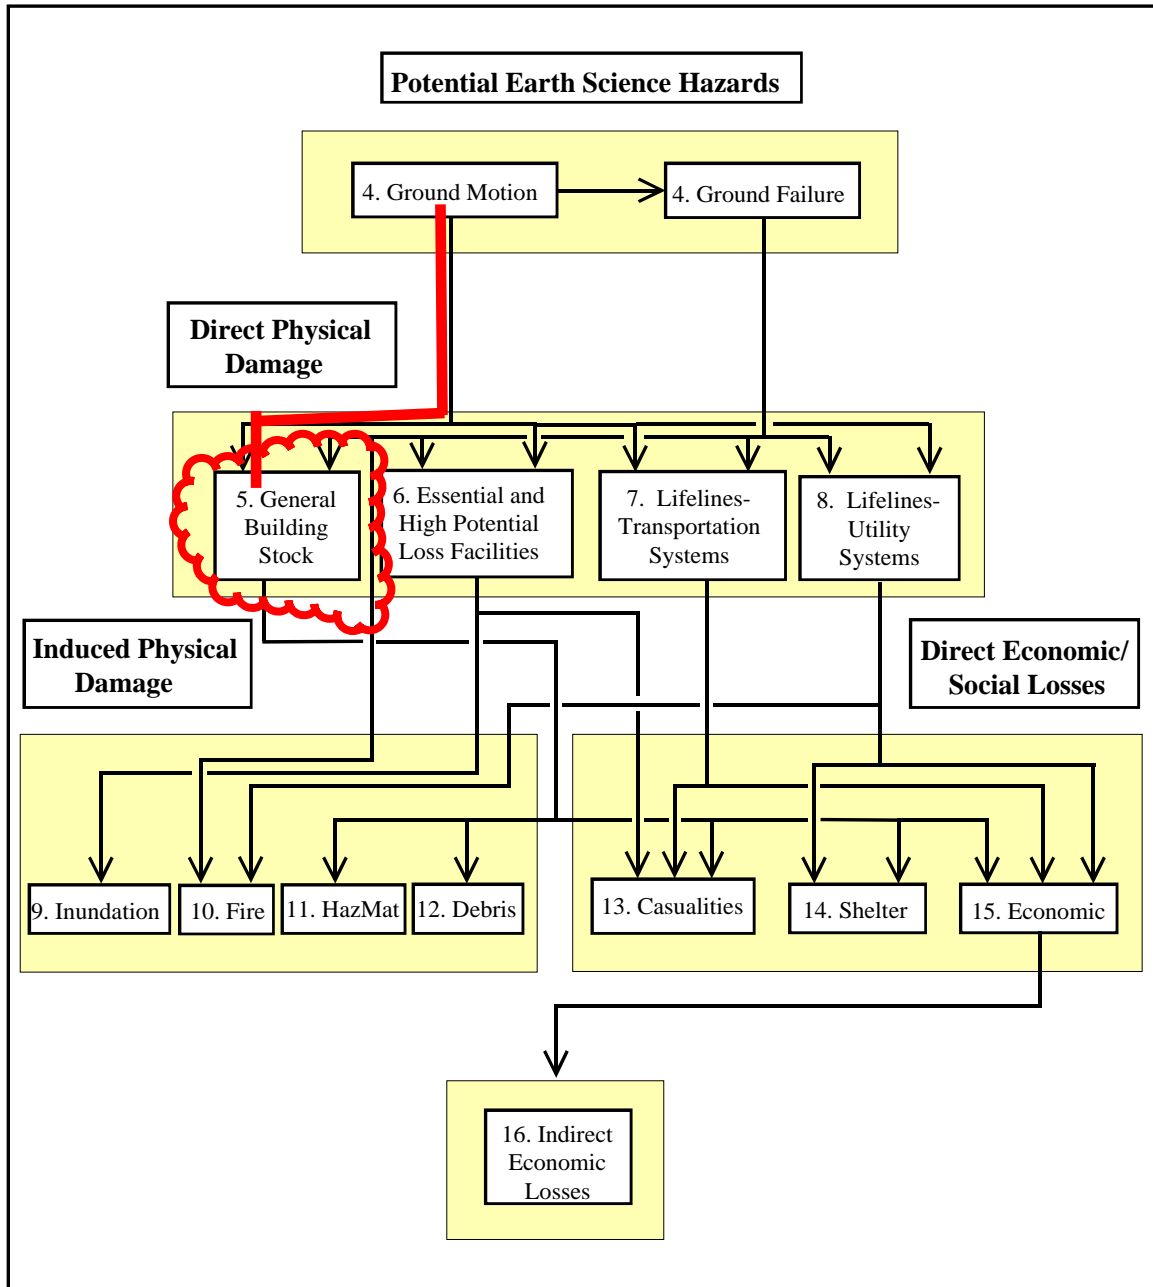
Potential Earth Science Hazards

4. Ground Motion

4. Ground Failure

Direct Physical Damage

5. General Building Stock

6. Essential and High Potential Loss Facilities

7. Lifelines-Transportation Systems

8. Lifelines-Utility Systems

Induced Physical Damage

Direct Economic/ Social Losses

9. Inundation

10. Fire

11. HazMat

12. Debris

13. Casualities

14. Shelter

15. Economic

16. Indirect Economic Losses